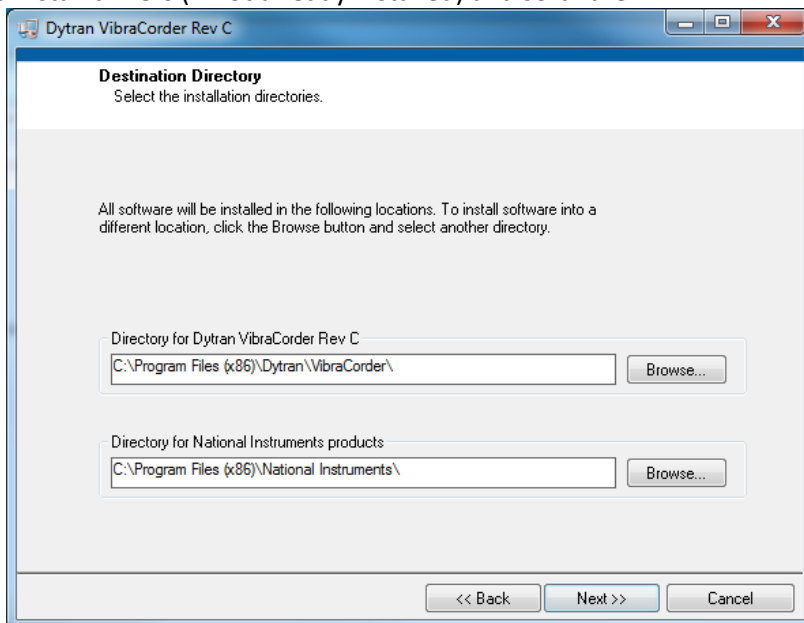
Dytran VibraCorder Rev C

Destination Directory
Select the installation directories.

All software will be installed in the following locations. To install software into a different location, click the Browse button and select another directory.

Directory for Dytran VibraCorder Rev C
C:\Program Files (x86)\Dytran\VibraCorder\
Browse...

Directory for National Instruments products
C:\Program Files (x86)\National Instruments\
Browse...

<< Back
Next >>
Cancel